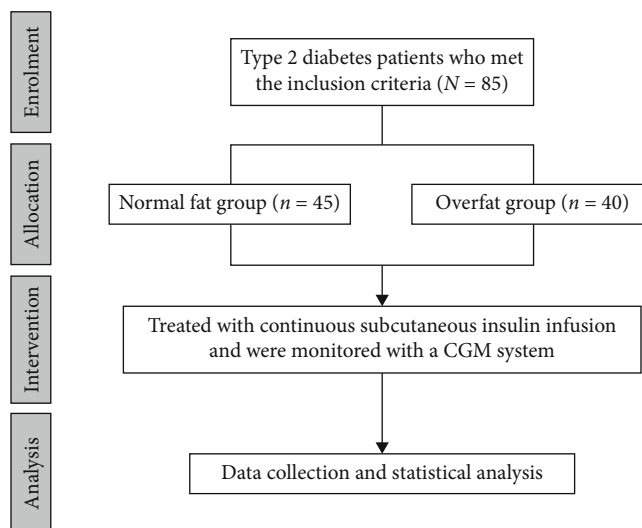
Enrolment

Type 2 diabetes patients who met the inclusion criteria ($N = 85$)

Allocation

Normal fat group ($n = 45$)

Overfat group ($n = 40$)

Intervention

Treated with continuous subcutaneous insulin infusion and were monitored with a CGM system

Analysis

Data collection and statistical analysis